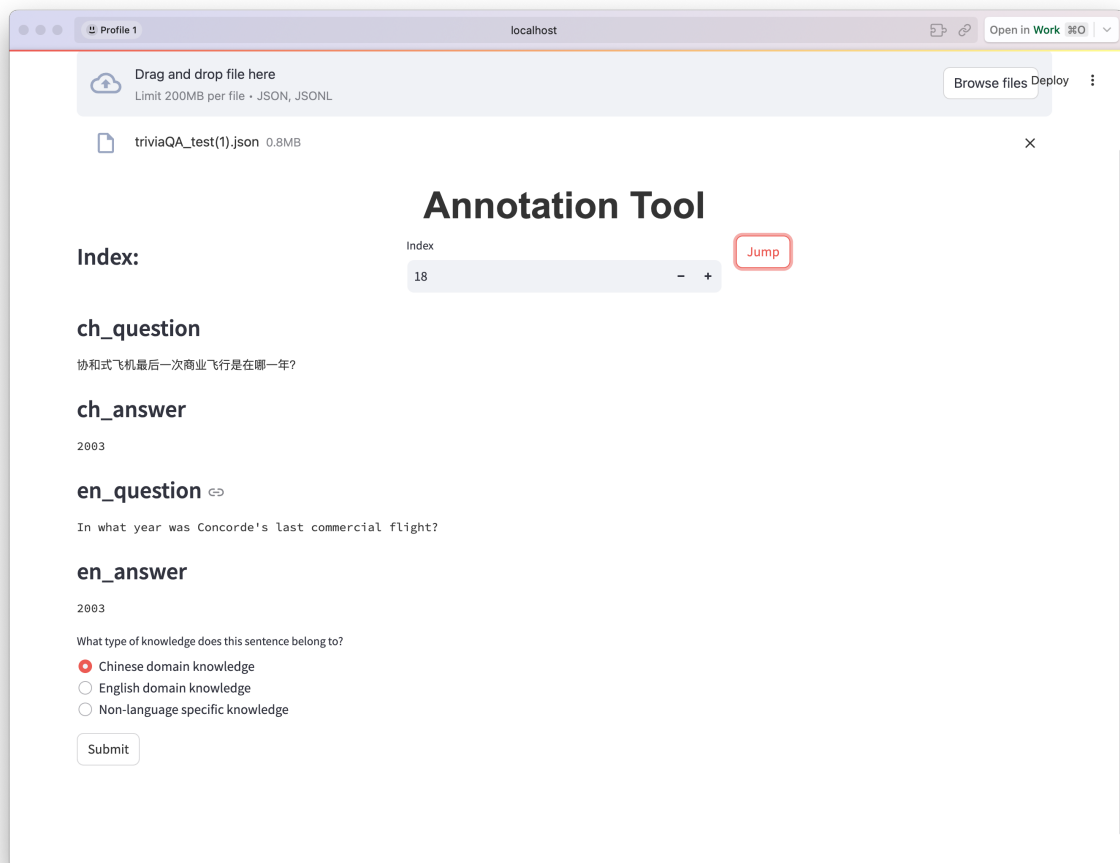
Profile 1

localhost

Open in Work ⌘O

Drag and drop file here
Limit 200MB per file • JSON, JSONL

Browse files

Deploy

triviaQA_test(1).json 0.8MB

Annotation Tool

Index:

Index

18

Jump

ch_question

协和式飞机最后一次商业飞行是在哪一年?

ch_answer

2003

en_question

In what year was Concorde's last commercial flight?

en_answer

2003

What type of knowledge does this sentence belong to?

Chinese domain knowledge
English domain knowledge
Non-language specific knowledge

Submit